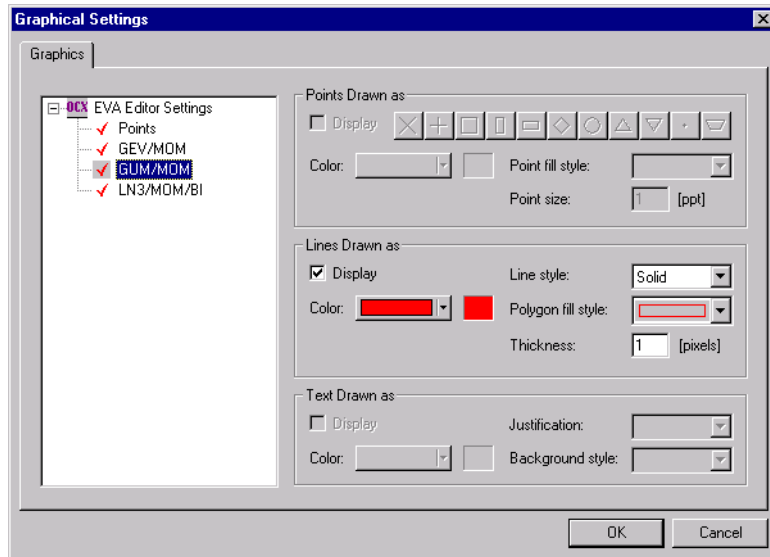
Graphical Settings

Graphics

OCX EVA Editor Settings
Points
GEV/MOM
GUM/MOM
LN3/MOM/BI

Points Drawn as
Display
Color:
Point fill style:
Point size: 1 [ppt]

Lines Drawn as
Display
Line style: Solid
Color:
Polygon fill style:
Thickness: 1 [pixels]

Text Drawn as
Display
Justification:
Color:
Background style:

OK Cancel